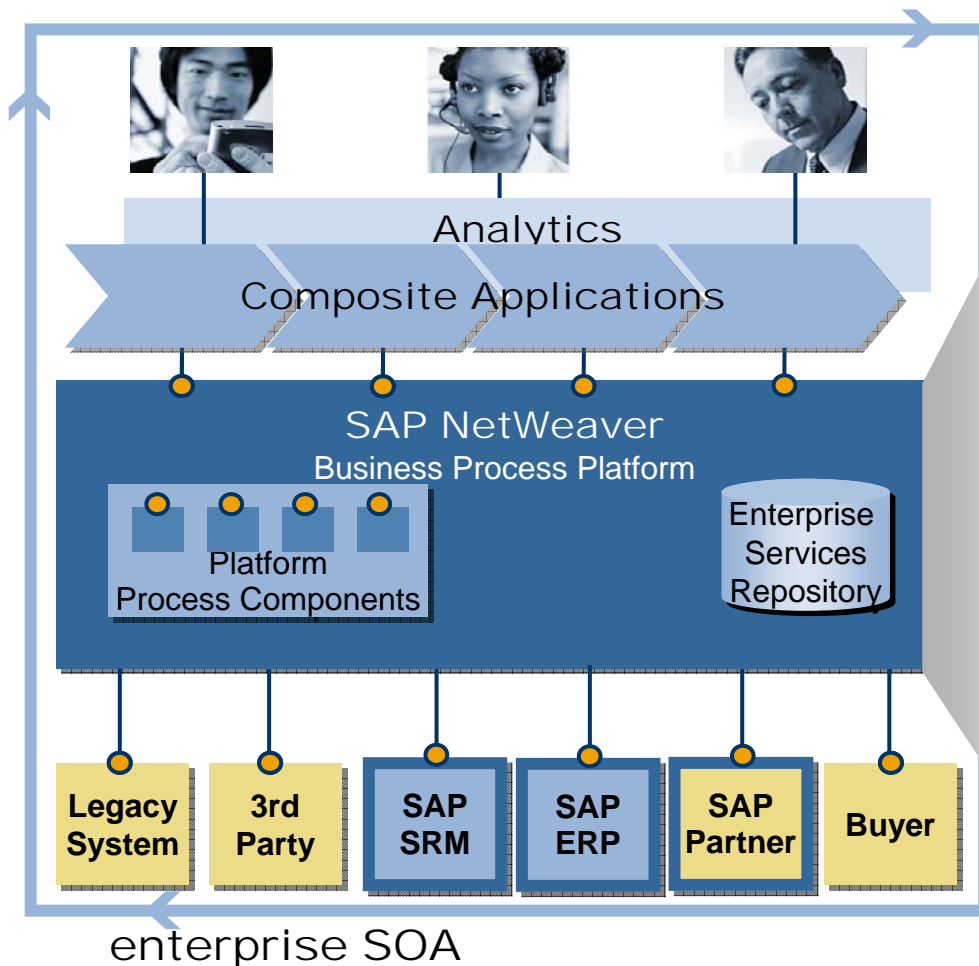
Analytics

Composite Applications

SAP NetWeaver
Business Process Platform

Platform
Process Components

Enterprise
Services
Repository

Legacy System

3rd Party

SAP SRM

SAP ERP

SAP Partner

Buyer

enterprise SOA